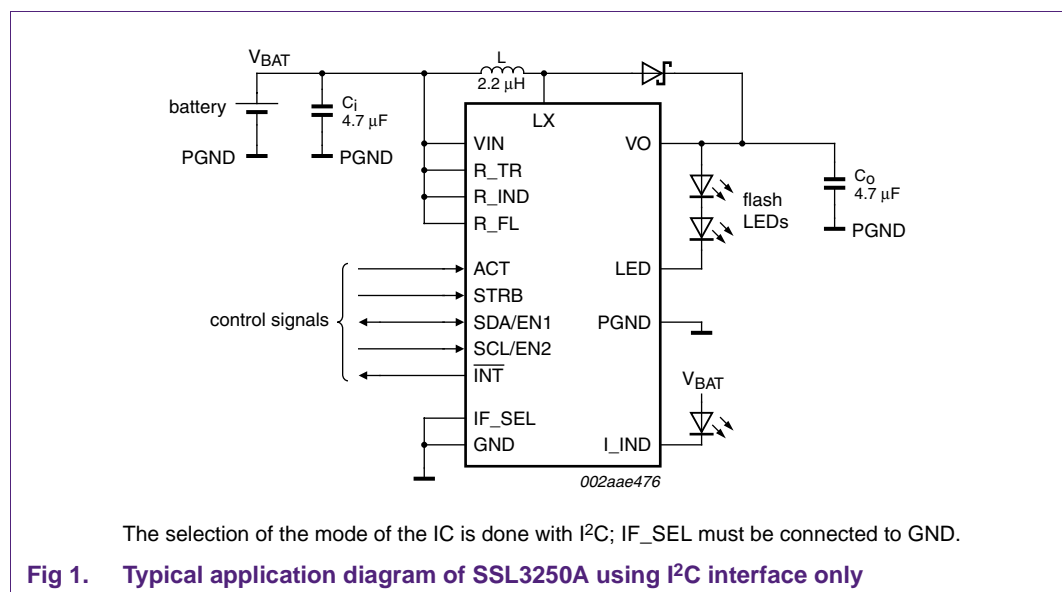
$V_{BAT}$

L
2.2 μH

battery

$C_i$
4.7 μF

PGND

PGND

LX

VIN

VO

R_TR

R_IND

R_FL

flash LEDs

$C_O$
4.7 μF

PGND

ACT

LED

STRB

control signals

SDA/EN1

PGND

SCL/EN2

$\overline{INT}$

$V_{BAT}$

IF_SEL

GND

I_IND

002aae476

The selection of the mode of the IC is done with $I^2C$; IF_SEL must be connected to GND.

Fig 1. Typical application diagram of SSL3250A using $I^2C$ interface only